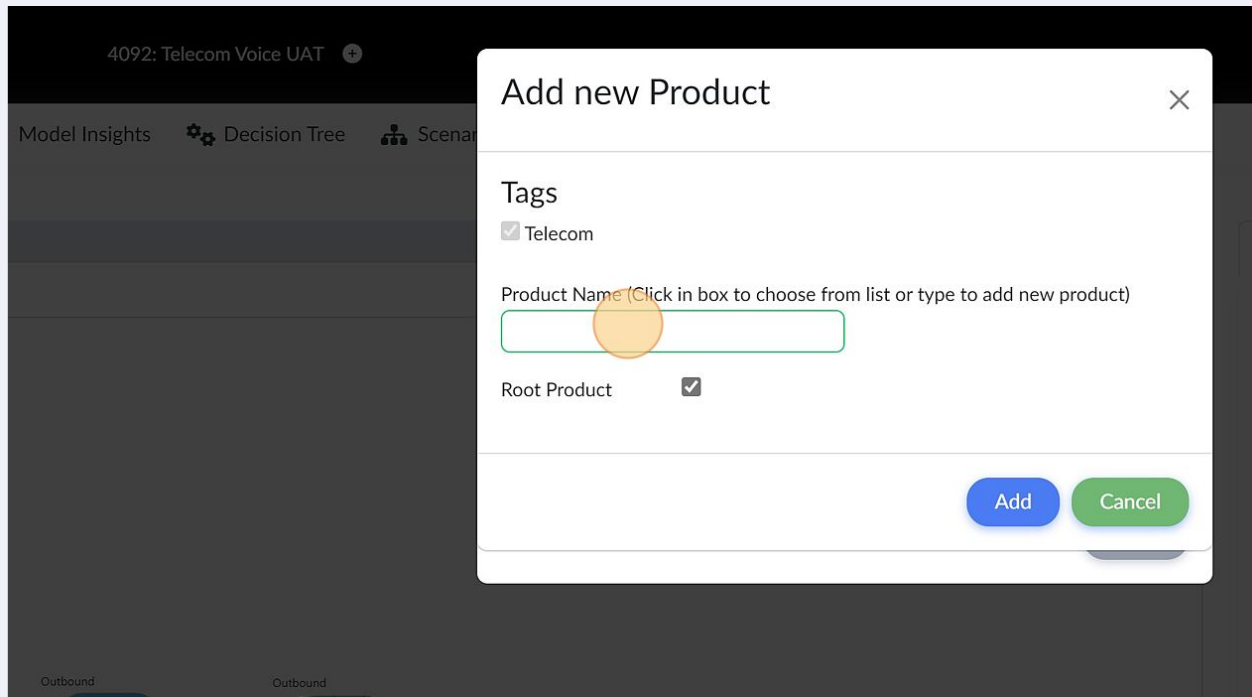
4092: Telecom Voice UAT

Model Insights
Decision Tree
Scenar

Add new Product
×

Tags
Telecom

Product Name (Click in box to choose from list or type to add new product)

Root Product

Add
Cancel

Outbound
Outbound